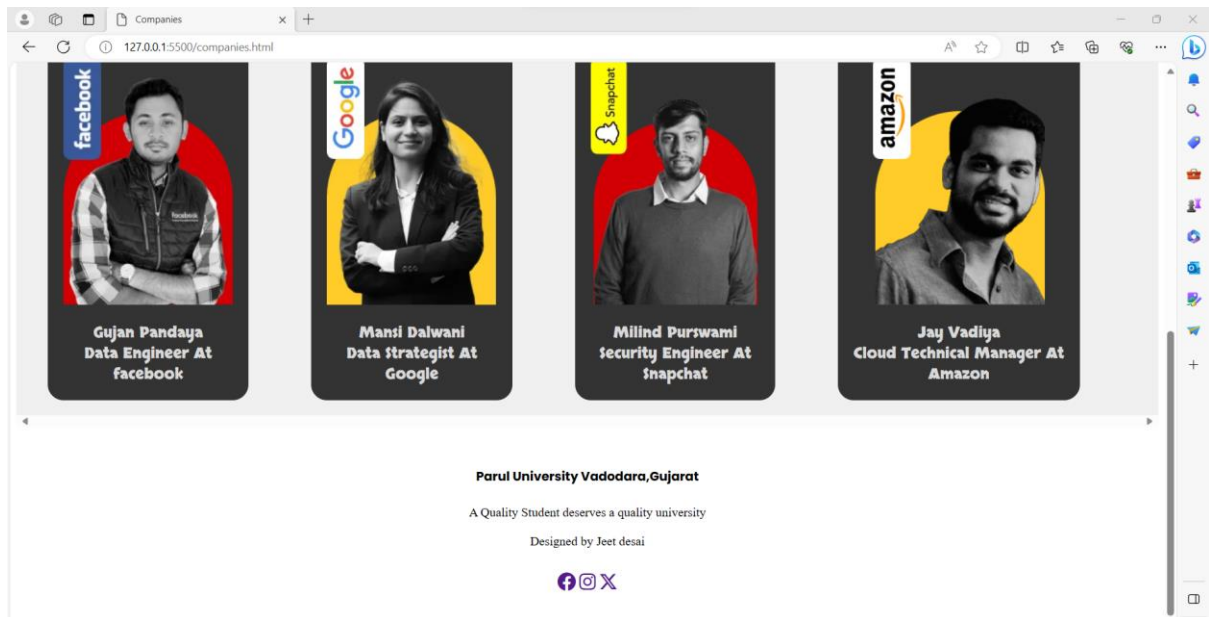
Companies

127.0.0.1:5500/companies.html

facebook

Gujan Pandaya
Data Engineer At facebook

Google

Mansi Dalwani
Data Strategist At Google

Snapchat

Milind Purswami
Security Engineer At Snapchat

amazon

Jay Vadiya
Cloud Technical Manager At Amazon

Parul University Vadodara,Gujarat

A Quality Student deserves a quality university

Designed by Jeet desai